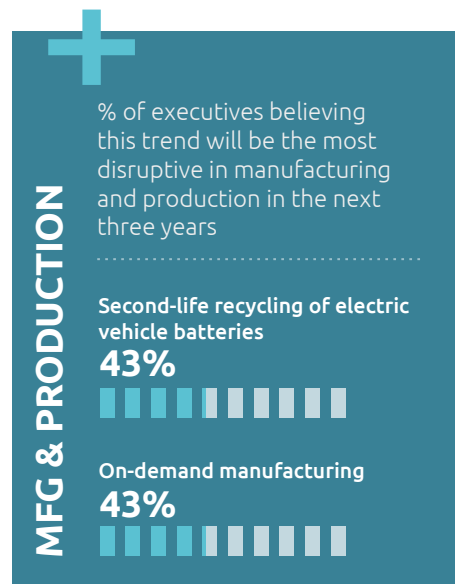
MFG & PRODUCTION

% of executives believing this trend will be the most disruptive in manufacturing and production in the next three years

Second-life recycling of electric vehicle batteries
43%

On-demand manufacturing
43%